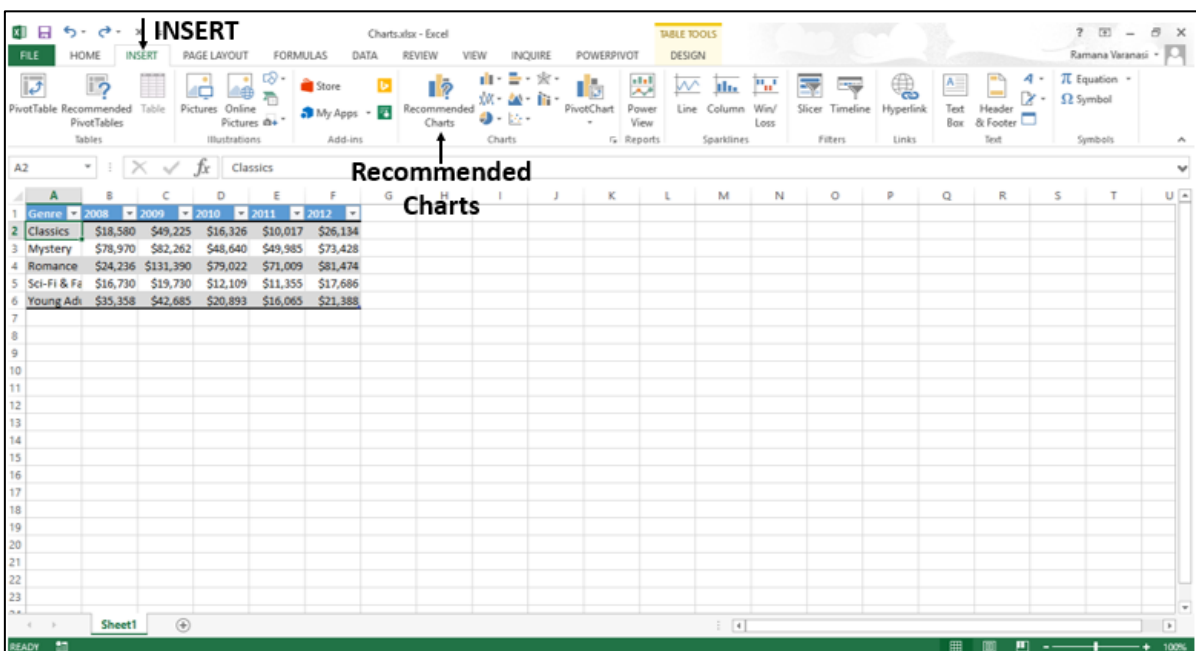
INSERT

Charts.xlsx - Excel

TABLE TOOLS

DESIGN

? – ✕

Ramana Varanasi

FILE HOME INSERT PAGE LAYOUT FORMULAS DATA REVIEW VIEW INQUIRE POWERPIVOT

PivotTable Recommended PivotTables Table
Tables

Pictures Online Pictures
Illustrations

Store
My Apps
Add-ins

Recommended Charts
Charts

PivotChart

Power View
Reports

Line Column Win/Loss
Sparklines

Slicer Timeline
Filters

Hyperlink
Links

Text Box Header & Footer
Text

Equation
Symbol
Symbols

A2 Classics

Recommended Charts

| | A | B | C | D | E | F | G | H | I | J | K | L | M | N | O | P | Q | R | S | T | U |
|---|---|---|---|---|---|---|---|---|---|---|---|---|---|---|---|---|---|---|---|---|---|
| 1 | Genre | 2008 | 2009 | 2010 | 2011 | 2012 | | | | | | | | | | | | | | | |
| 2 | Classics | $18,580 | $49,225 | $16,326 | $10,017 | $26,134 | | | | | | | | | | | | | | | |
| 3 | Mystery | $78,970 | $82,262 | $48,640 | $49,985 | $73,428 | | | | | | | | | | | | | | | |
| 4 | Romance | $24,236 | $131,390 | $79,022 | $71,009 | $81,474 | | | | | | | | | | | | | | | |
| 5 | Sci-Fi & Fa | $16,730 | $19,730 | $12,109 | $11,355 | $17,686 | | | | | | | | | | | | | | | |
| 6 | Young Adu | $35,358 | $42,685 | $20,893 | $16,065 | $21,388 | | | | | | | | | | | | | | | |

7 8 9 10 11 12 13 14 15 16 17 18 19 20 21 22 23

Sheet1

READY

100%